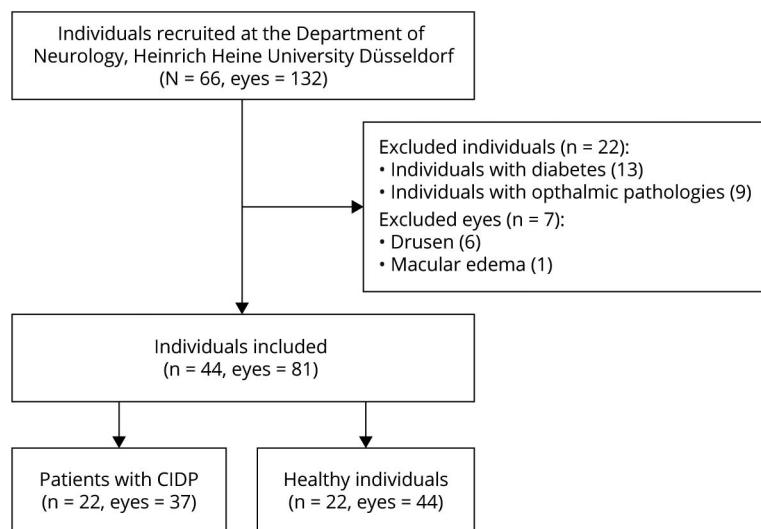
Individuals recruited at the Department of Neurology, Heinrich Heine University Düsseldorf (N = 66, eyes = 132)

Excluded individuals (n = 22):
• Individuals with diabetes (13)
• Individuals with opthalmic pathologies (9)
Excluded eyes (n = 7):
• Drusen (6)
• Macular edema (1)

Individuals included (n = 44, eyes = 81)

Patients with CIDP (n = 22, eyes = 37)

Healthy individuals (n = 22, eyes = 44)